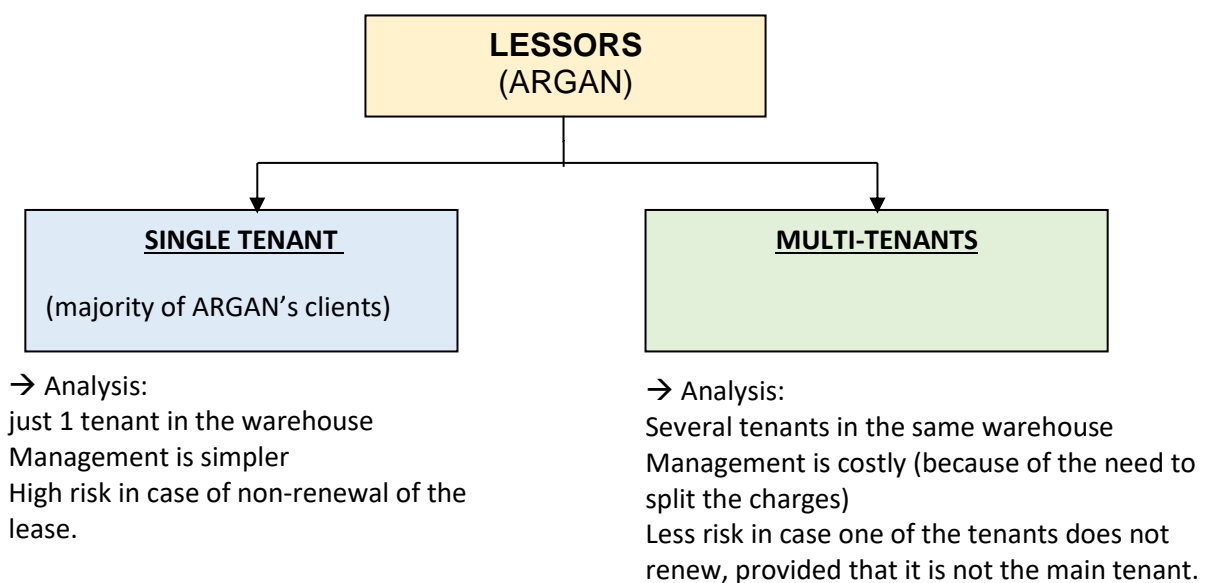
**LESSORS**
(ARGAN)

**SINGLE TENANT**

(majority of ARGAN's clients)

→ Analysis:
just 1 tenant in the warehouse
Management is simpler
High risk in case of non-renewal of the lease.

**MULTI-TENANTS**

→ Analysis:
Several tenants in the same warehouse
Management is costly (because of the need to split the charges)
Less risk in case one of the tenants does not renew, provided that it is not the main tenant.